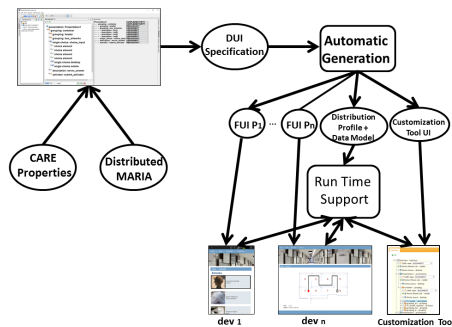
DUI Specification

Automatic Generation

CARE Properties

Distributed MARIA

FUI P1

...

FUI Pn

Distribution Profile + Data Model

Customization Tool UI

Run Time Support

dev 1

dev n

Customization Too